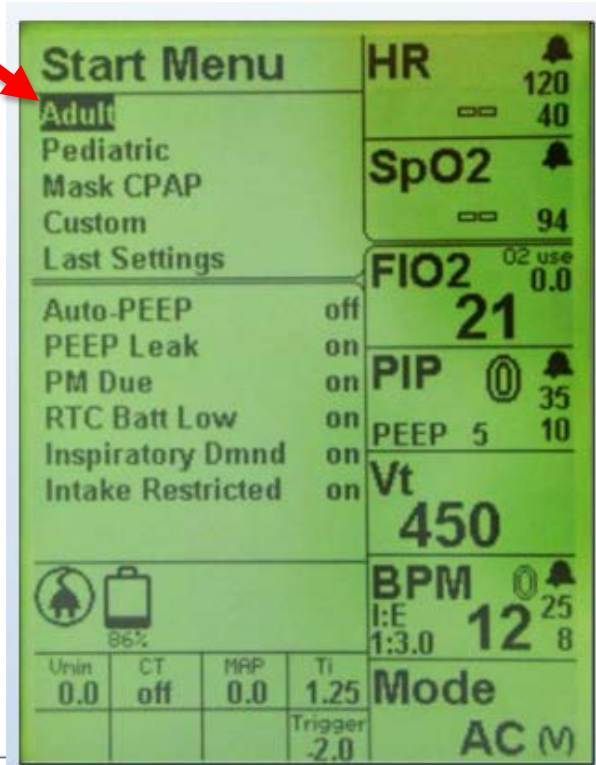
Start Menu
Adult
Pediatric
Mask CPAP
Custom
Last Settings

| | |
|---|---|
| Auto-PEEP | off |
| PEEP Leak | on |
| PM Due | on |
| RTC Batt Low | on |
| Inspiratory Dmnd | on |
| Intake Restricted | on |

86%

| Vmin | CT | MAP | Ti |
|---|---|---|---|
| 0.0 | off | 0.0 | 1.25 |
| | | | Trigger -2.0 |

HR
120
--
40

SpO2
--
94

FIO2
O2 use
0.0
21

PIP
0
35
PEEP 5
10

Vt
450

BPM
0
I:E
1:3.0
12
25
8

Mode
AC (V)